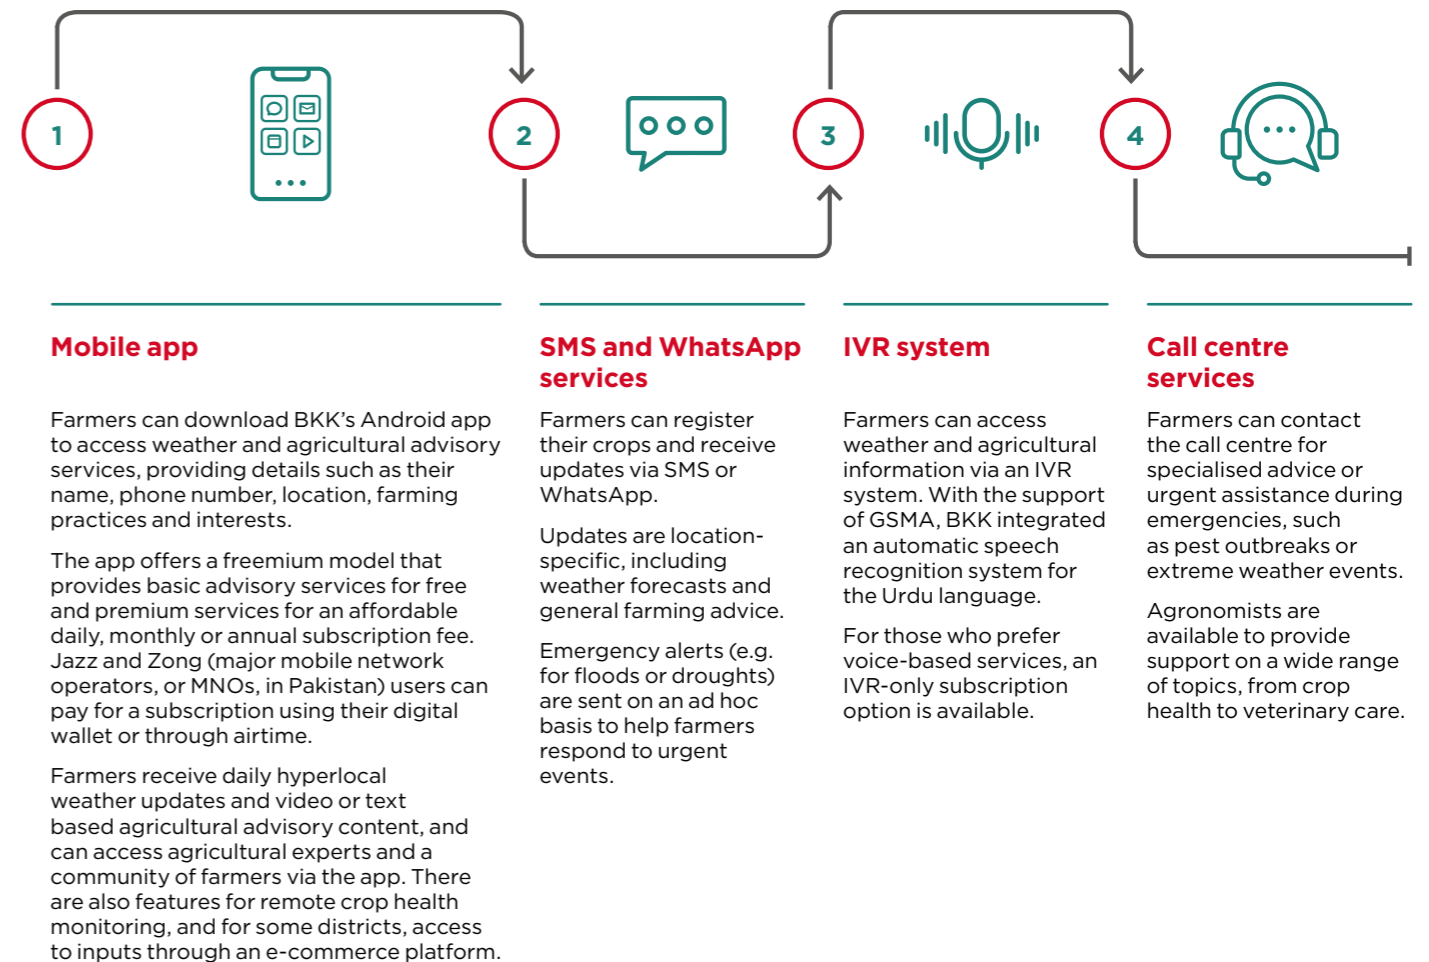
1

2

3

4

Mobile app

Farmers can download BKK's Android app to access weather and agricultural advisory services, providing details such as their name, phone number, location, farming practices and interests.

The app offers a freemium model that provides basic advisory services for free and premium services for an affordable daily, monthly or annual subscription fee. Jazz and Zong (major mobile network operators, or MNOs, in Pakistan) users can pay for a subscription using their digital wallet or through airtime.

Farmers receive daily hyperlocal weather updates and video or text based agricultural advisory content, and can access agricultural experts and a community of farmers via the app. There are also features for remote crop health monitoring, and for some districts, access to inputs through an e-commerce platform.

SMS and WhatsApp services

Farmers can register their crops and receive updates via SMS or WhatsApp.

Updates are location-specific, including weather forecasts and general farming advice.

Emergency alerts (e.g. for floods or droughts) are sent on an ad hoc basis to help farmers respond to urgent events.

IVR system

Farmers can access weather and agricultural information via an IVR system. With the support of GSMA, BKK integrated an automatic speech recognition system for the Urdu language.

For those who prefer voice-based services, an IVR-only subscription option is available.

Call centre services

Farmers can contact the call centre for specialised advice or urgent assistance during emergencies, such as pest outbreaks or extreme weather events.

Agronomists are available to provide support on a wide range of topics, from crop health to veterinary care.